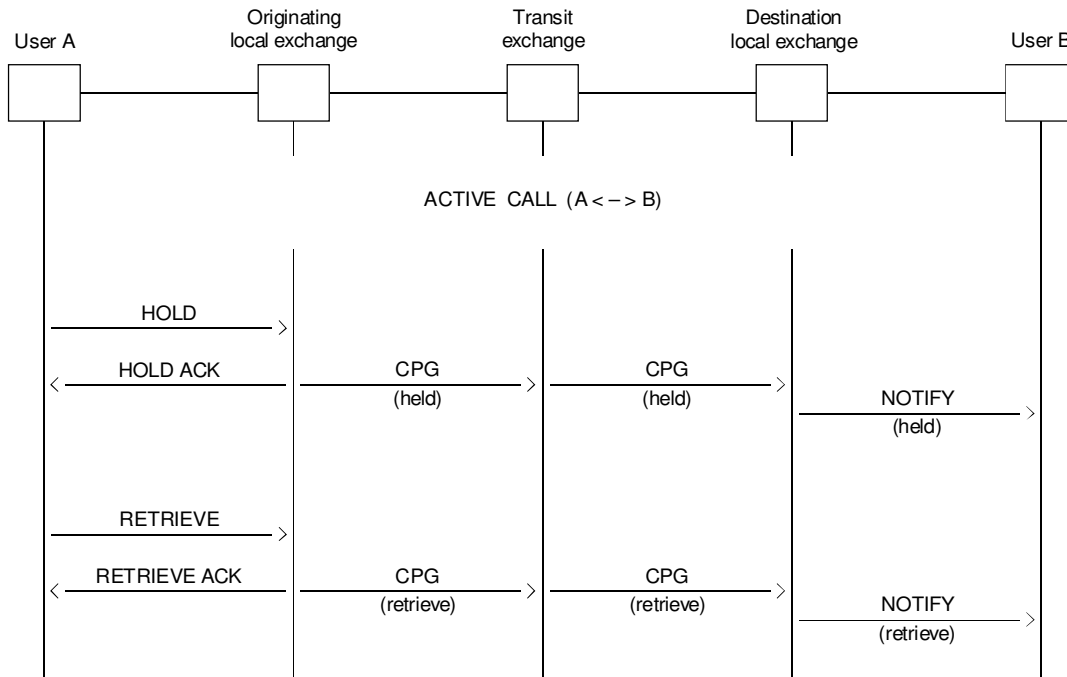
User A

Originating local exchange

Transit exchange

Destination local exchange

User B

ACTIVE CALL (A < – > B)

HOLD

HOLD ACK

CPG (held)

CPG (held)

NOTIFY (held)

RETRIEVE

RETRIEVE ACK

CPG (retrieve)

CPG (retrieve)

NOTIFY (retrieve)